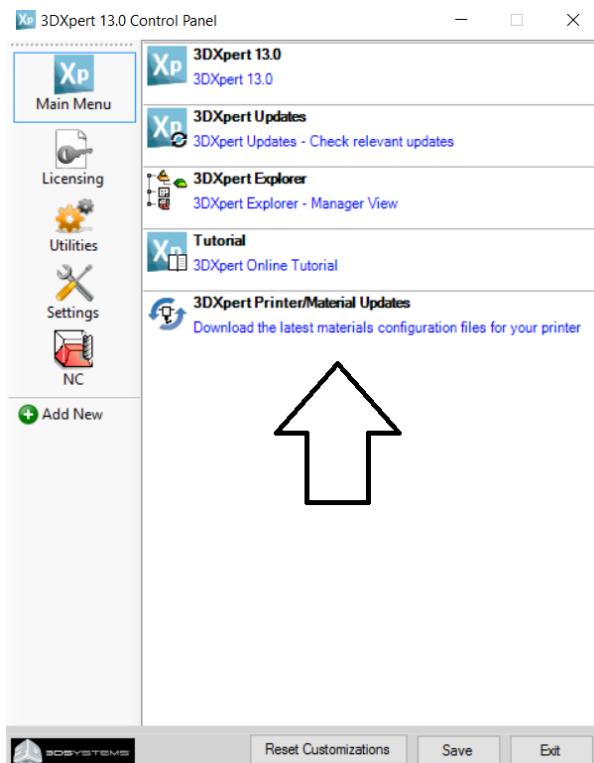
Xp 3DXpert 13.0 Control Panel

Xp
Main Menu
Licensing
Utilities
Settings
NC
Add New

Xp
3DXpert 13.0
3DXpert 13.0

Xp
3DXpert Updates
3DXpert Updates - Check relevant updates

3DXpert Explorer
3DXpert Explorer - Manager View

Xp
Tutorial
3DXpert Online Tutorial

3DXpert Printer/Material Updates
Download the latest materials configuration files for your printer

3DSYSTEMS
Reset Customizations
Save
Exit